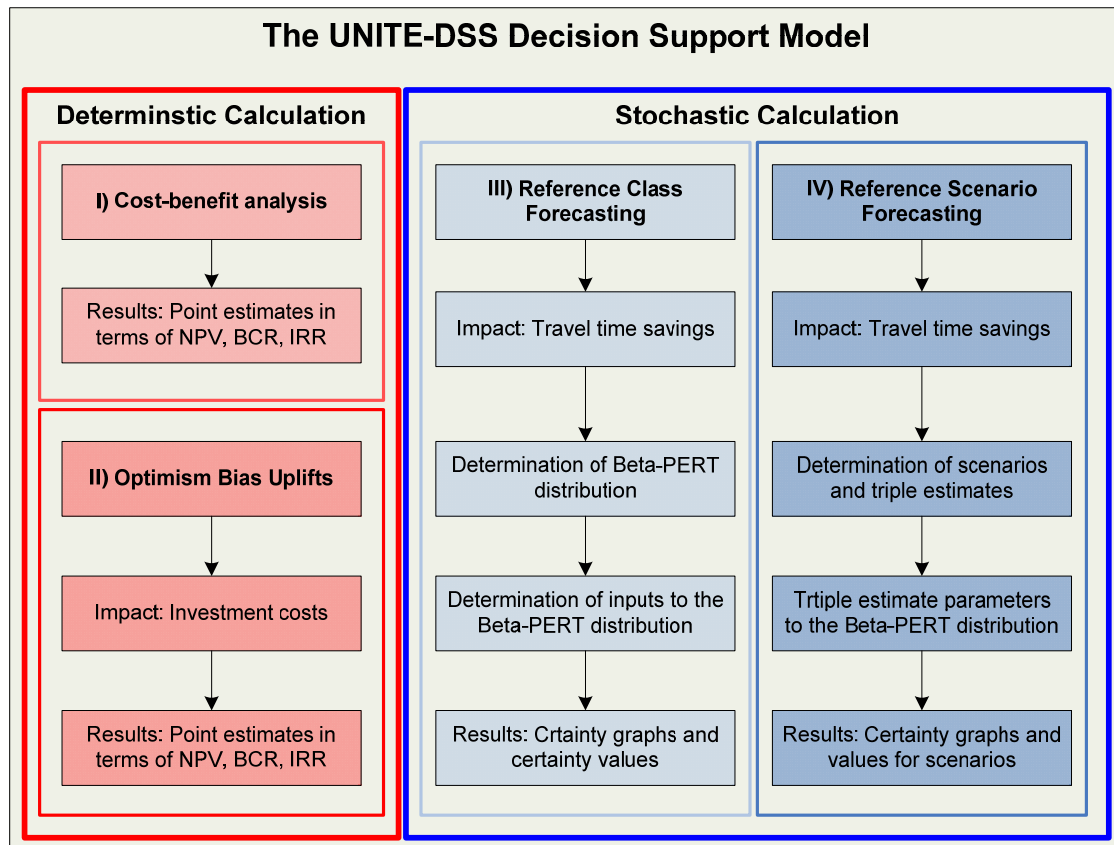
The UNITE-DSS Decision Support Model

Determinstic Calculation

I) Cost-benefit analysis

Results: Point estimates in terms of NPV, BCR, IRR

II) Optimism Bias Uplifts

Impact: Investment costs

Results: Point estimates in terms of NPV, BCR, IRR

Stochastic Calculation

III) Reference Class Forecasting

Impact: Travel time savings

Determination of Beta-PERT distribution

Determination of inputs to the Beta-PERT distribution

Results: Crtainty graphs and certainty values

IV) Reference Scenario Forecasting

Impact: Travel time savings

Determination of scenarios and triple estimates

Trtiple estimate parameters to the Beta-PERT distribution

Results: Certainty graphs and values for scenarios